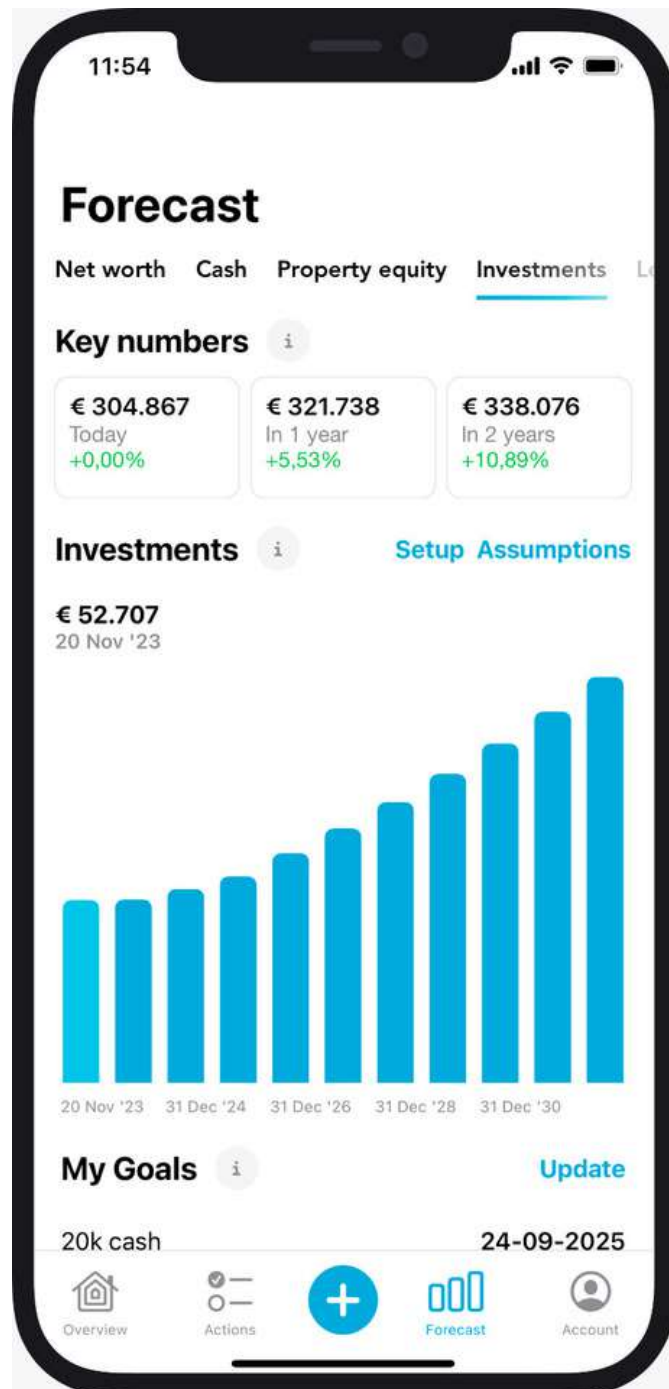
11:54

Forecast

Net worth Cash Property equity Investments L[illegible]

Key numbers i

€ 304.867
Today
+0,00%

€ 321.738
In 1 year
+5,53%

€ 338.076
In 2 years
+10,89%

Investments i Setup Assumptions

€ 52.707
20 Nov '23

20 Nov '23 31 Dec '24 31 Dec '26 31 Dec '28 31 Dec '30

My Goals i Update

20k cash 24-09-2025

Overview Actions Forecast Account